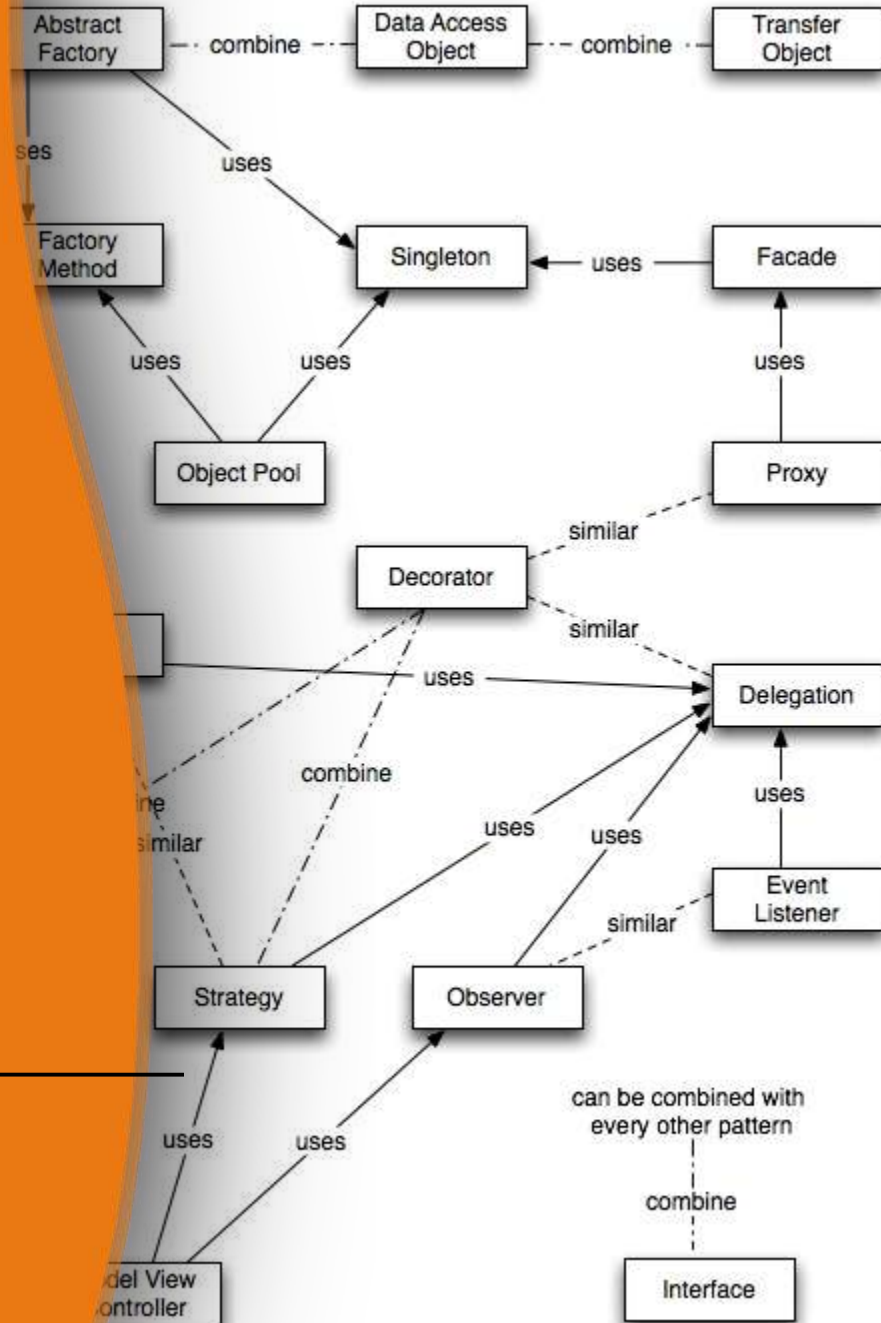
Abstract Factory

combine

Data Access Object

combine

Transfer Object

ses

uses

Factory Method

Singleton

uses

Facade

uses

uses

uses

Object Pool

Proxy

similar

Decorator

similar

uses

Delegation

combine

ine

uses

similar

uses

uses

Event Listener

similar

Strategy

Observer

can be combined with every other pattern

uses

uses

combine

del View ontroller

Interface